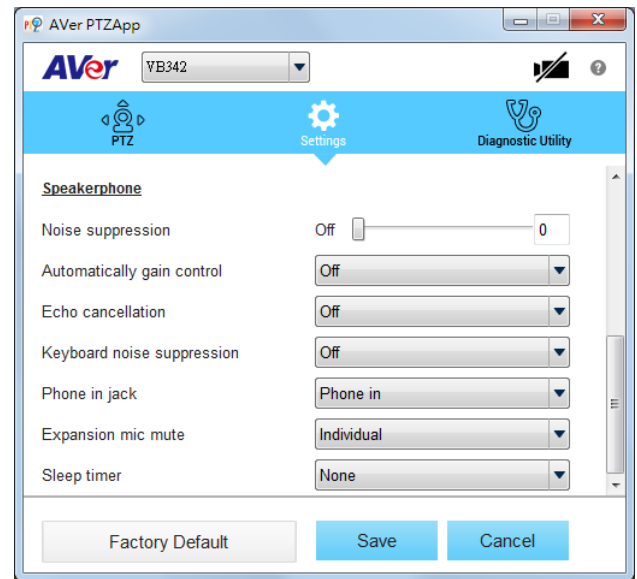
AVer PTZApp

AVer VB342

PTZ
Settings
Diagnostic Utility

Speakerphone

Noise suppression Off 0

Automatically gain control Off

Echo cancellation Off

Keyboard noise suppression Off

Phone in jack Phone in

Expansion mic mute Individual

Sleep timer None

Factory Default Save Cancel